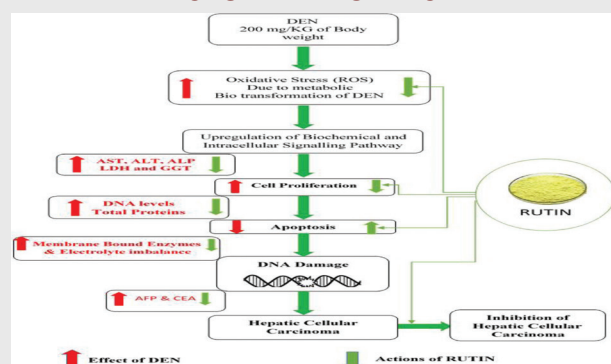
DEN
200 mg/KG of Body weight

Oxidative Stress (ROS)
Due to metabolic
Bio transformation of DEN

Upregulation of Biochemical and Intracellular Signalling Pathway

AST, ALT, ALP
LDH and GGT

Cell Proliferation

DNA levels
Total Proteins

Apoptosis

Membrane Bound Enzymes
& Electrolyte imbalance

DNA Damage

AFP & CEA

Hepatic Cellular Carcinoma

Inhibition of Hepatic Cellular Carcinoma

RUTIN

Effect of DEN

Actions of RUTIN